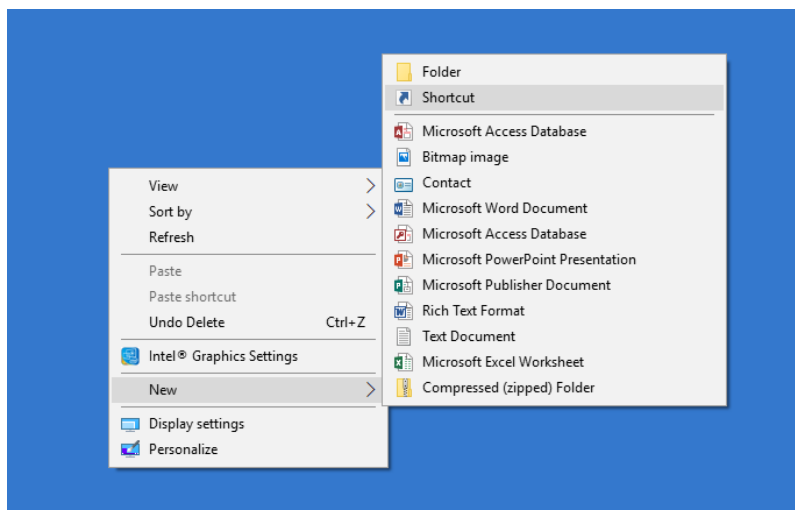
View
Sort by
Refresh

Paste
Paste shortcut
Undo Delete Ctrl+Z

Intel® Graphics Settings

New

Display settings
Personalize

Folder
Shortcut

Microsoft Access Database
Bitmap image
Contact
Microsoft Word Document
Microsoft Access Database
Microsoft PowerPoint Presentation
Microsoft Publisher Document
Rich Text Format
Text Document
Microsoft Excel Worksheet
Compressed (zipped) Folder